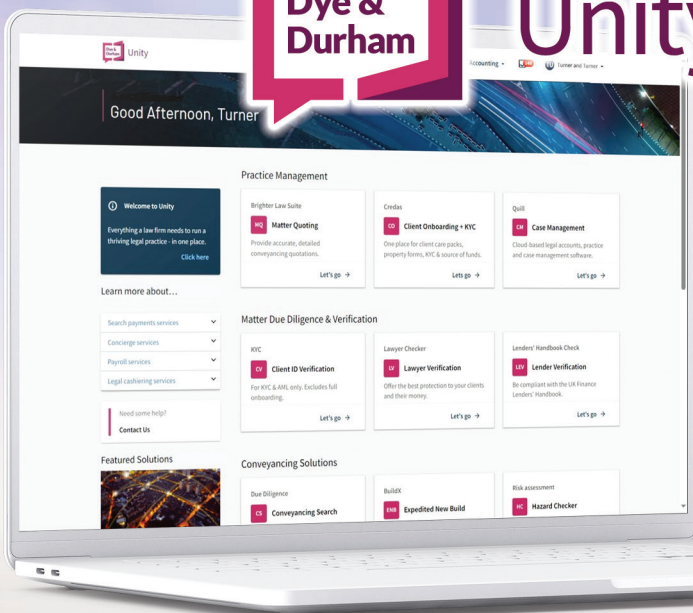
Dye & Durham

Unity

Unity

Accounting

Turner and Turner

Good Afternoon, Turner

Welcome to Unity

Everything a law firm needs to run a thriving legal practice - in one place.

Click here

Learn more about…

Search payments services

Concierge services

Payroll services

Legal cashiering services

Need some help?

Contact Us

Featured Solutions

Practice Management

Brighter Law Suite

MQ Matter Quoting

Provide accurate, detailed conveyancing quotations.

Let's go →

Credas

CO Client Onboarding + KYC

One place for client care packs, property forms, KYC & source of funds.

Lets go →

Quill

CM Case Management

Cloud-based legal accounts, practice and case management software.

Let's go →

Matter Due Diligence & Verification

KYC

CV Client ID Verification

For KYC & AML only. Excludes full onboarding.

Let's go →

Lawyer Checker

LV Lawyer Verification

Offer the best protection to your clients and their money.

Let's go →

Lenders' Handbook Check

LEV Lender Verification

Be compliant with the UK Finance Lenders' Handbook.

Let's go →

Conveyancing Solutions

Due Diligence

CS Conveyancing Search

BuildX

ENB Expedited New Build

Risk assessment

HC Hazard Checker